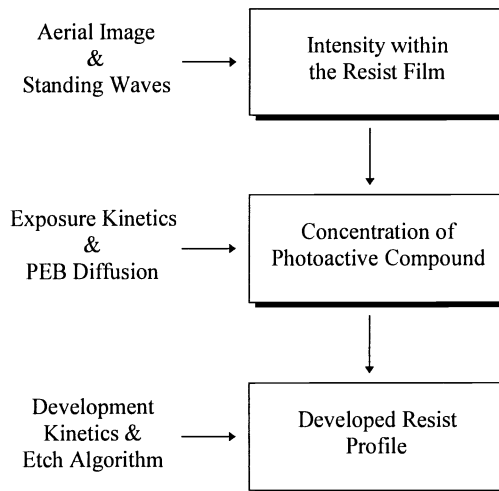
Aerial Image & Standing Waves

Intensity within the Resist Film

Exposure Kinetics & PEB Diffusion

Concentration of Photoactive Compound

Development Kinetics & Etch Algorithm

Developed Resist Profile